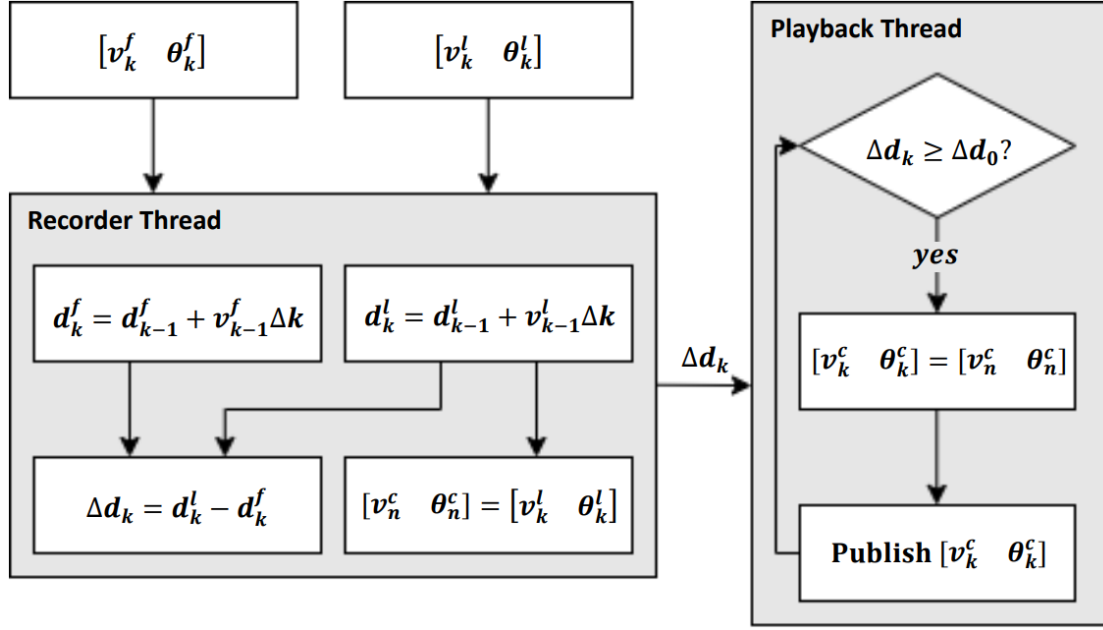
$[v_k^f \quad \theta_k^f]$

$[v_k^l \quad \theta_k^l]$

Playback Thread

$\Delta d_k \geq \Delta d_0$?

Recorder Thread

yes

$d_k^f = d_{k-1}^f + v_{k-1}^f \Delta k$

$d_k^l = d_{k-1}^l + v_{k-1}^l \Delta k$

$\Delta d_k$

$[v_k^c \quad \theta_k^c] = [v_n^c \quad \theta_n^c]$

$\Delta d_k = d_k^l - d_k^f$

$[v_n^c \quad \theta_n^c] = [v_k^l \quad \theta_k^l]$

Publish $[v_k^c \quad \theta_k^c]$